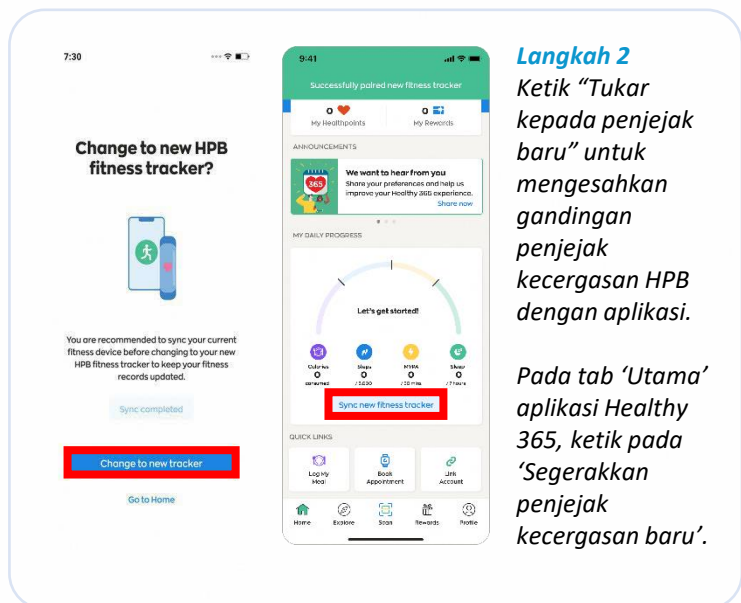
7:30

Change to new HPB fitness tracker?

You are recommended to sync your current fitness device before changing to your new HPB fitness tracker to keep your fitness records updated.

Sync completed

Change to new tracker

Go to Home

9:41

Successfully paired new fitness tracker

0 My Healthpoints

0 My Rewards

ANNOUNCEMENTS

365

We want to hear from you
Share your preferences and help us improve your Healthy 365 experience.
Share now

MY DAILY PROGRESS

Let's get started!

Calories 0 consumed

Steps 0 / 3,630

MVPA 0 / 30 mins

Sleep 0 / 7 hours

Sync new fitness tracker

QUICK LINKS

Log My Meal

Book Appointment

Link Account

Home

Explore

Scan

Rewards

Profile

Langkah 2
Ketik “Tukar kepada penjejak baru” untuk mengesahkan gandingan penjejak kecergasan HPB dengan aplikasi.

Pada tab ‘Utama’ aplikasi Healthy 365, ketik pada ‘Segerakkan penjejak kecergasan baru’.